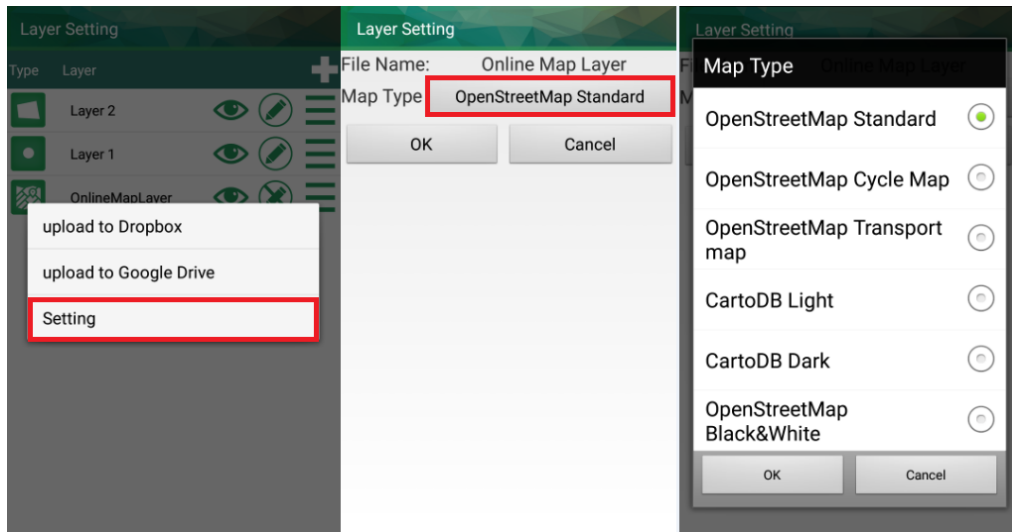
Layer Setting

Type Layer

Layer 2

Layer 1

OnlineMapLayer

upload to Dropbox

upload to Google Drive

Setting

Layer Setting

File Name: Online Map Layer

Map Type OpenStreetMap Standard

OK

Cancel

Layer Setting

Map Type

OpenStreetMap Standard

OpenStreetMap Cycle Map

OpenStreetMap Transport map

CartoDB Light

CartoDB Dark

OpenStreetMap Black&White

OK

Cancel